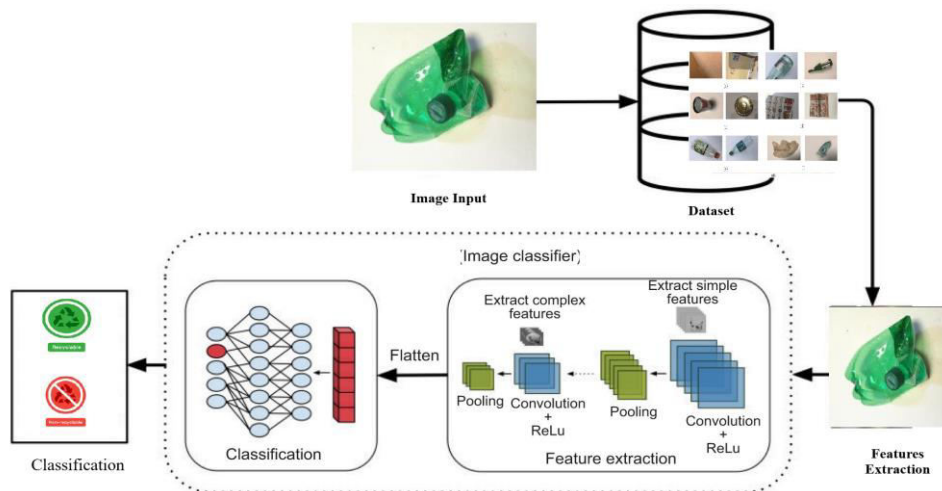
Image Input

Dataset

(Image classifier)

Extract complex features

Extract simple features

Flatten

Pooling

Convolution + ReLu

Pooling

Convolution + ReLu

Classification

Feature extraction

Classification

Features Extraction

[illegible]

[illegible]